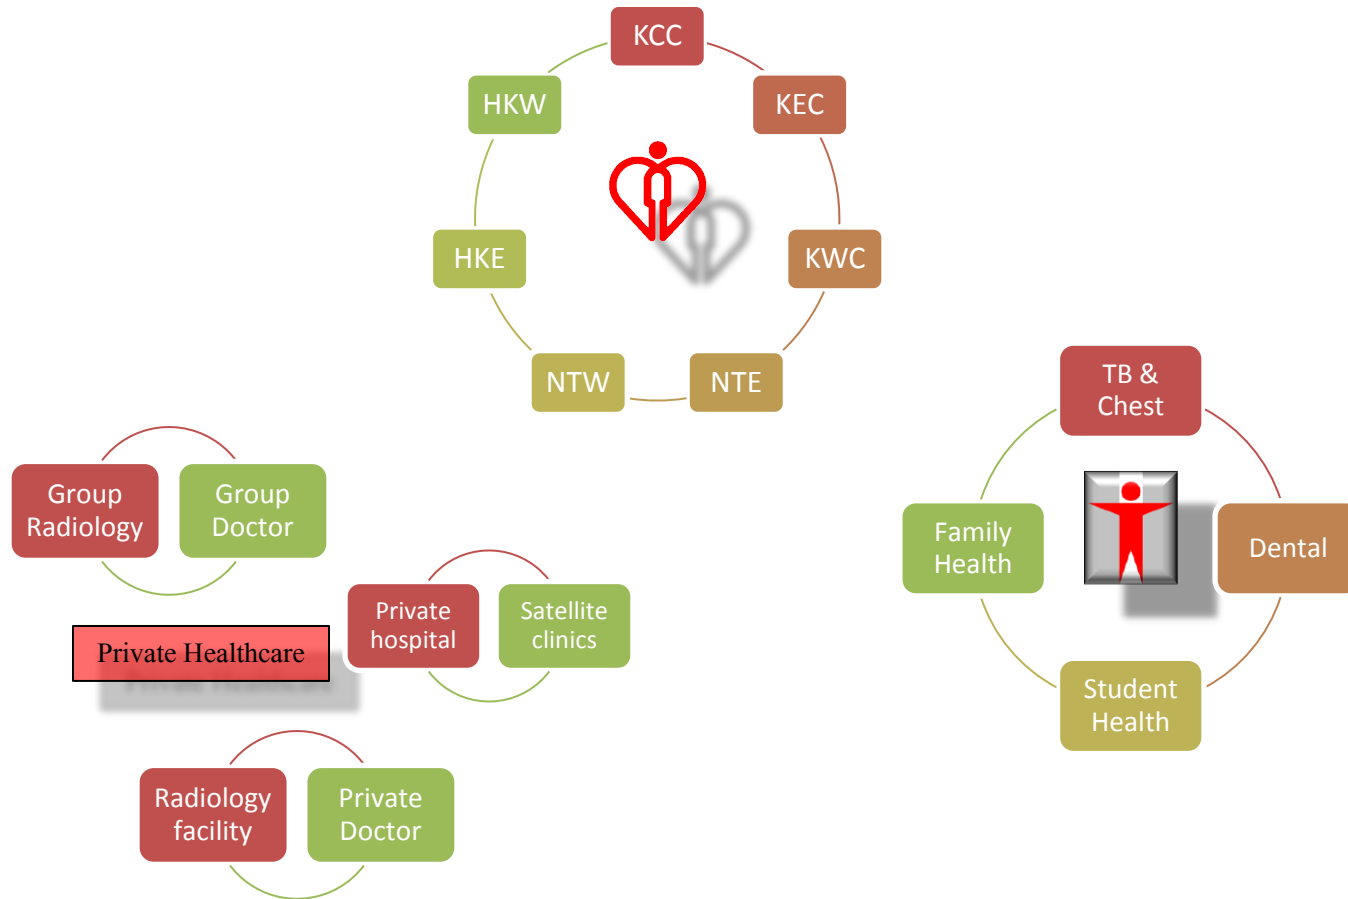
KCC

HKW

KEC

HKE

KWC

NTW

NTE

TB & Chest

Family Health

Dental

Student Health

Group Radiology

Group Doctor

Private Healthcare

Private hospital

Satellite clinics

Radiology facility

Private Doctor